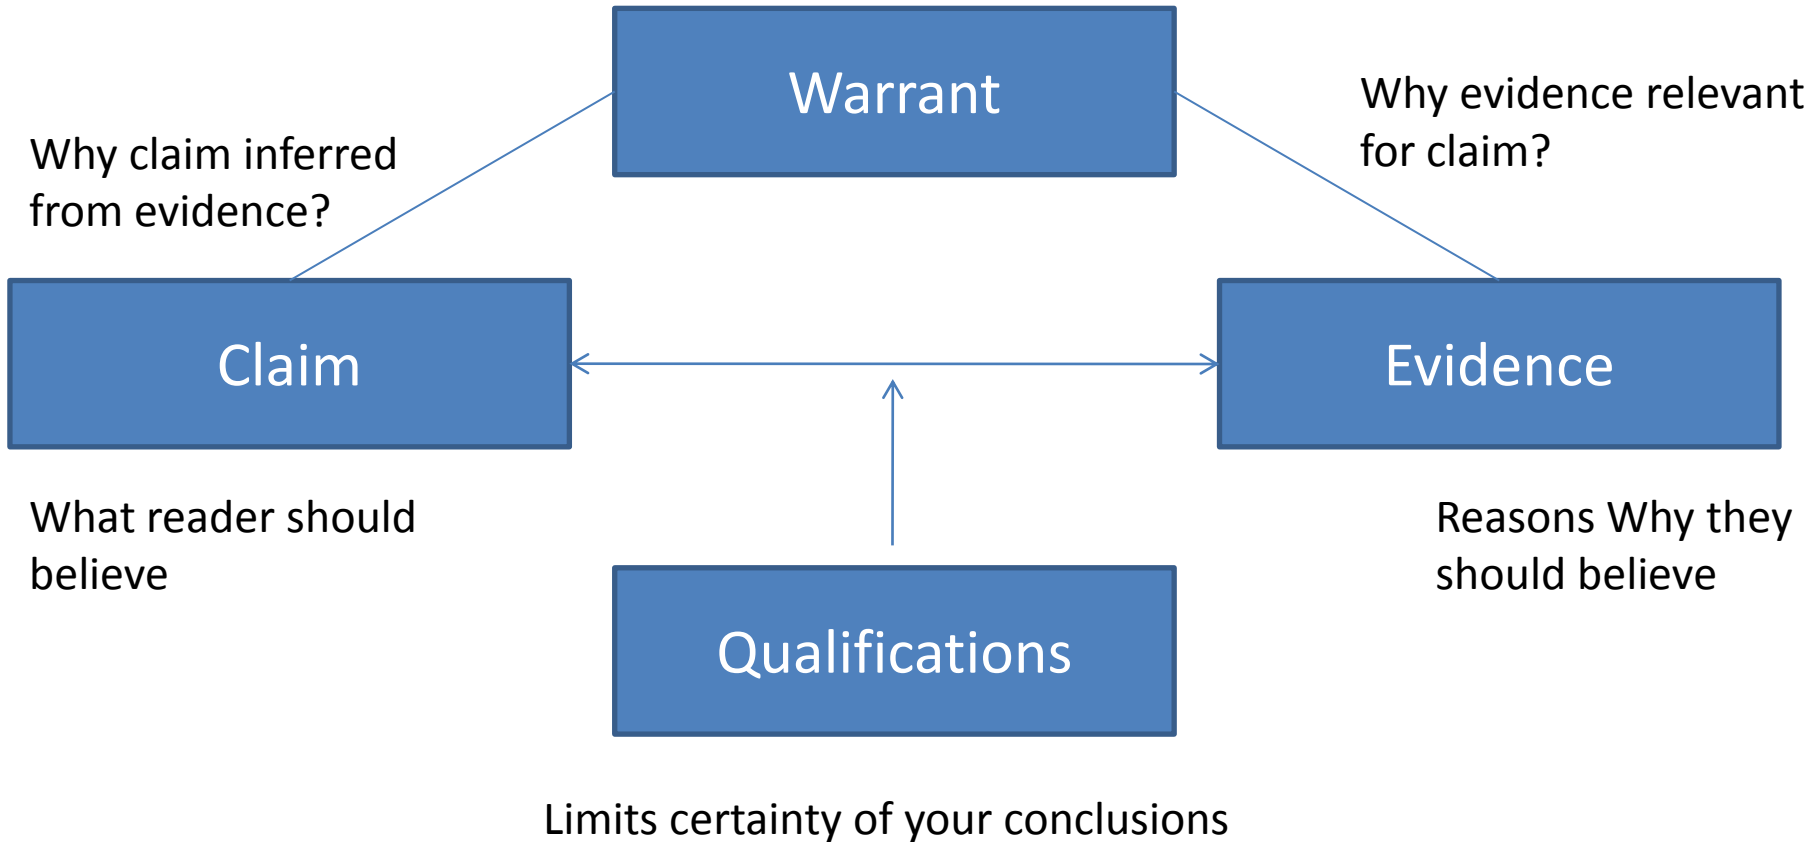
Warrant

Why claim inferred from evidence?

Why evidence relevant for claim?

Claim

Evidence

What reader should believe

Reasons Why they should believe

Qualifications

Limits certainty of your conclusions